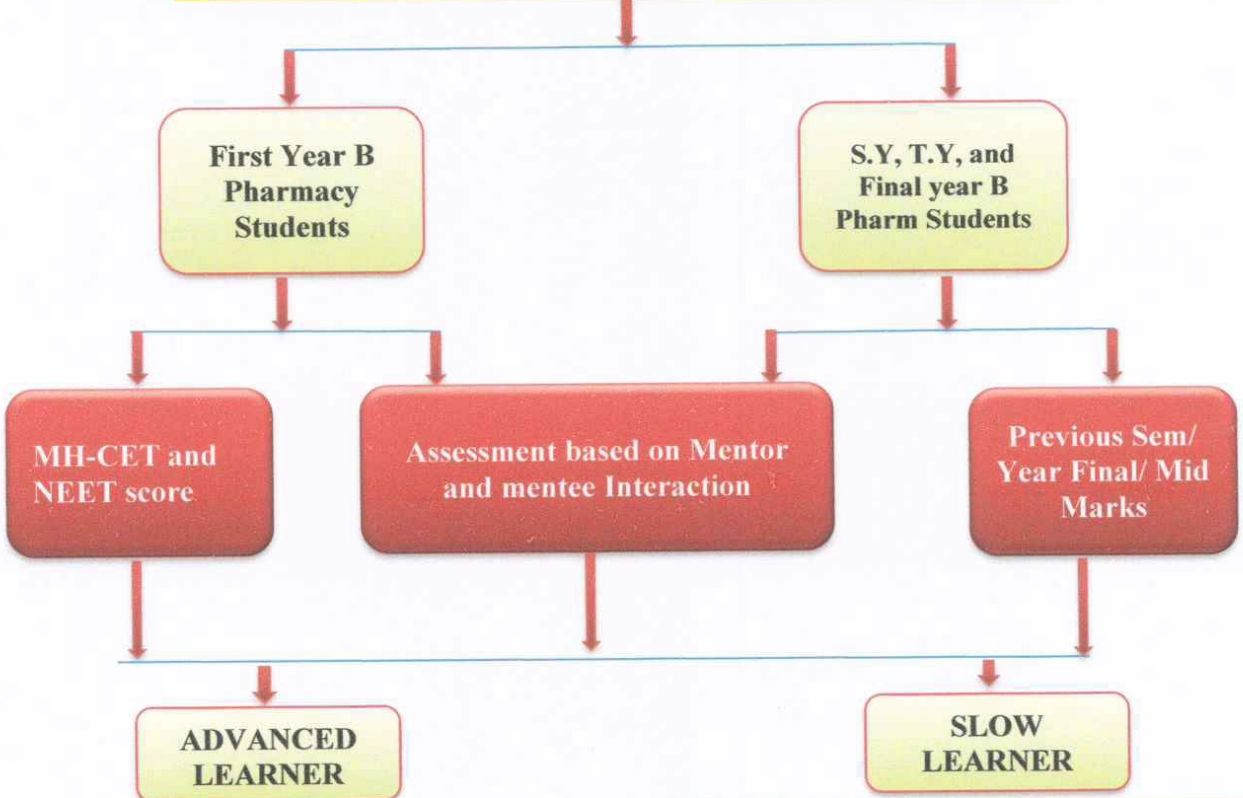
First Year B Pharmacy Students

S.Y, T.Y, and Final year B Pharm Students

MH-CET and NEET score

Assessment based on Mentor and mentee Interaction

Previous Sem/ Year Final/ Mid Marks

ADVANCED LEARNER

SLOW LEARNER